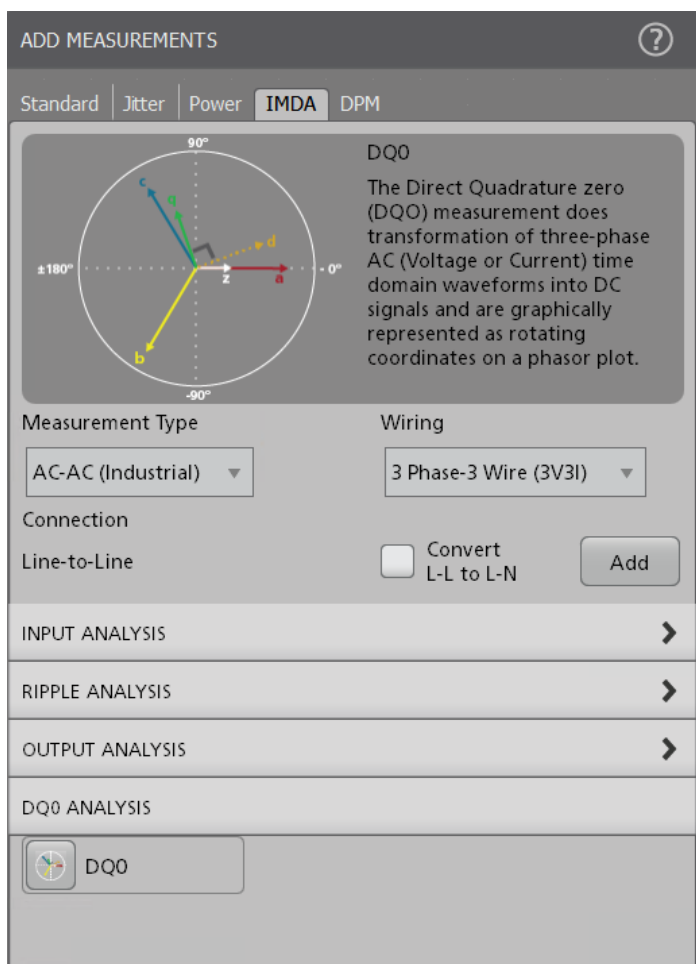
ADD MEASUREMENTS

?

Standard | Jitter | Power | IMDA | DPM

90°

±180°

0°

-90°

c

q

d

z

a

b

DQ0

The Direct Quadrature zero (DQO) measurement does transformation of three-phase AC (Voltage or Current) time domain waveforms into DC signals and are graphically represented as rotating coordinates on a phasor plot.

Measurement Type

AC-AC (Industrial)

Wiring

3 Phase-3 Wire (3V3I)

Connection

Line-to-Line

Convert L-L to L-N

Add

INPUT ANALYSIS

RIPPLE ANALYSIS

OUTPUT ANALYSIS

DQ0 ANALYSIS

DQ0